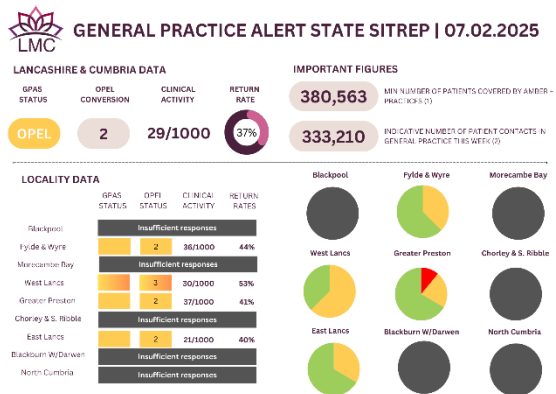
LMC

GENERAL PRACTICE ALERT STATE SITREP | 07.02.2025

LANCASHIRE & CUMBRIA DATA

| GPAS STATUS | OPEL CONVERSION | CLINICAL ACTIVITY | RETURN RATE |
|---|---|---|---|
| OPEL | 2 | 29/1000 | 37% |

IMPORTANT FIGURES

380,563 MIN NUMBER OF PATIENTS COVERED BY AMBER – PRACTICES (1)

333,210 INDICATIVE NUMBER OF PATIENT CONTACTS IN GENERAL PRACTICE THIS WEEK (2)

LOCALITY DATA

| | GPAS STATUS | OPEL STATUS | CLINICAL ACTIVITY | RETURN RATES |
|---|---|---|---|---|
| Blackpool | Insufficient responses | | | |
| Fylde & Wyre | | 2 | 36/1000 | 44% |
| Morecambe Bay | Insufficient responses | | | |
| West Lancs | | 3 | 30/1000 | 53% |
| Greater Preston | | 2 | 37/1000 | 41% |
| Chorley & S. Ribble | Insufficient responses | | | |
| East Lancs | | 2 | 21/1000 | 40% |
| Blackburn W/Darwen | Insufficient responses | | | |
| North Cumbria | Insufficient responses | | | |

Blackpool
Fylde & Wyre
Morecambe Bay
West Lancs
Greater Preston
Chorley & S. Ribble
East Lancs
Blackburn W/Darwen
North Cumbria